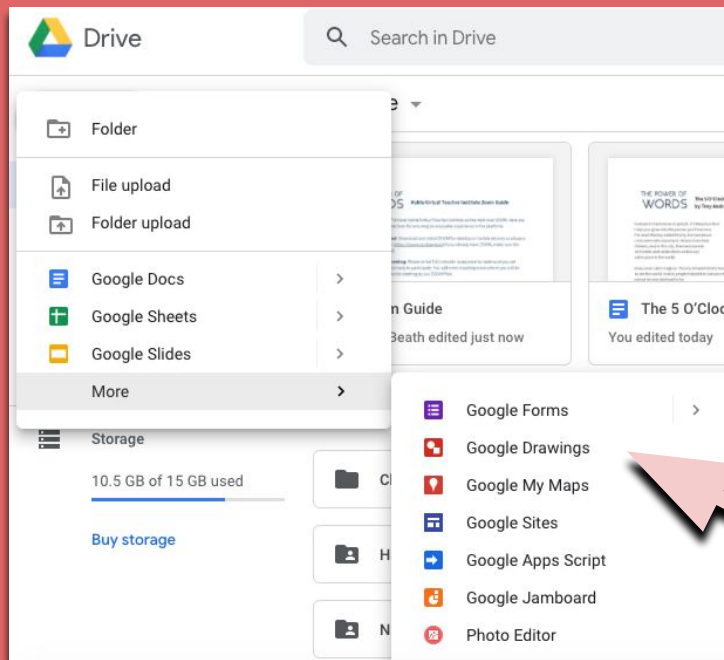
Drive

Search in Drive

Folder

File upload

Folder upload

Google Docs

Google Sheets

Google Slides

More

e

THE POWER OF WORDS

n Guide

Beath edited just now

THE POWER OF WORDS

The 5 O'Cloc

You edited today

Storage

10.5 GB of 15 GB used

Buy storage

Cl

H

N

Google Forms

Google Drawings

Google My Maps

Google Sites

Google Apps Script

Google Jamboard

Photo Editor